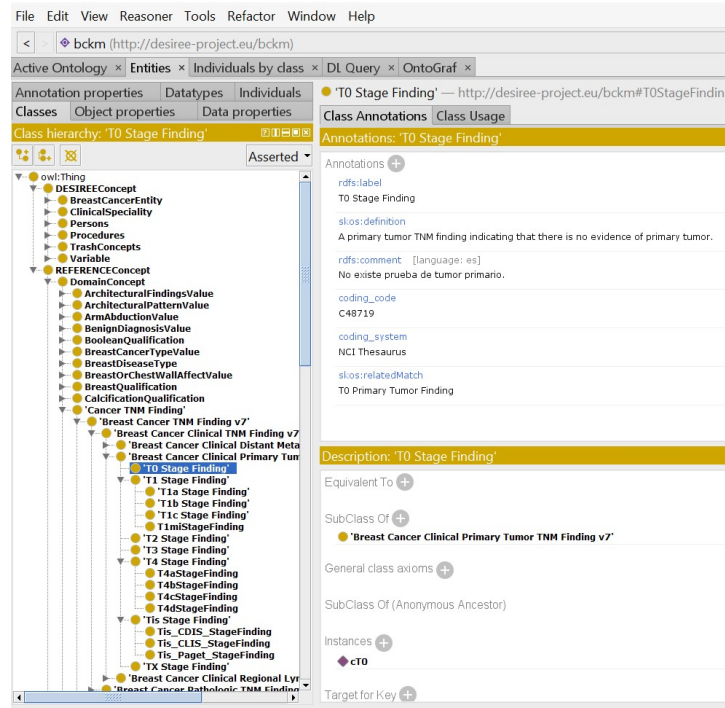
File Edit View Reasoner Tools Refactor Window Help

< > bckm (http://desiree-project.eu/bckm)

Active Ontology × Entities × Individuals by class × DL Query × OntoGraf ×

Annotation properties | Datatypes | Individuals
Classes | Object properties | Data properties

Class hierarchy: 'T0 Stage Finding'

Asserted

owl:Thing
DESIREEConcept
BreastCancerEntity
ClinicalSpeciality
Persons
Procedures
TrashConcepts
Variable
REFERENCEConcept
DomainConcept
ArchitecturalFindingsValue
ArchitecturalPatternValue
ArmAbductionValue
BenignDiagnosisValue
BooleanQualification
BreastCancerTypeValue
BreastDiseaseType
BreastOrChestWallAffectValue
BreastQualification
CalcificationQualification
'Cancer TNM Finding'
'Breast Cancer TNM Finding v7'
'Breast Cancer Clinical TNM Finding v7
'Breast Cancer Clinical Distant Meta
'Breast Cancer Clinical Primary Tum
'T0 Stage Finding'
'T1 Stage Finding'
'T1a Stage Finding'
'T1b Stage Finding'
'T1c Stage Finding'
T1miStageFinding
'T2 Stage Finding'
'T3 Stage Finding'
'T4 Stage Finding'
T4aStageFinding
T4bStageFinding
T4cStageFinding
T4dStageFinding
'Tis Stage Finding'
Tis_CDIS_StageFinding
Tis_CLIS_StageFinding
Tis_Paget_StageFinding
'TX Stage Finding'
'Breast Cancer Clinical Regional Lyr
'Breast Cancer Pathologic TNM Finding

'T0 Stage Finding' — http://desiree-project.eu/bckm#T0StageFindin

Class Annotations | Class Usage

Annotations: 'T0 Stage Finding'

Annotations
rdfs:label
T0 Stage Finding
sl:os:definition
A primary tumor TNM finding indicating that there is no evidence of primary tumor.
rdfs:comment [language: es]
No existe prueba de tumor primario.
coding_code
C48719
coding_system
NCI Thesaurus
sl:os:relatedMatch
T0 Primary Tumor Finding

Description: 'T0 Stage Finding'

Equivalent To
SubClass Of
'Breast Cancer Clinical Primary Tumor TNM Finding v7'
General class axioms
SubClass Of (Anonymous Ancestor)
Instances
cT0
Target for Key